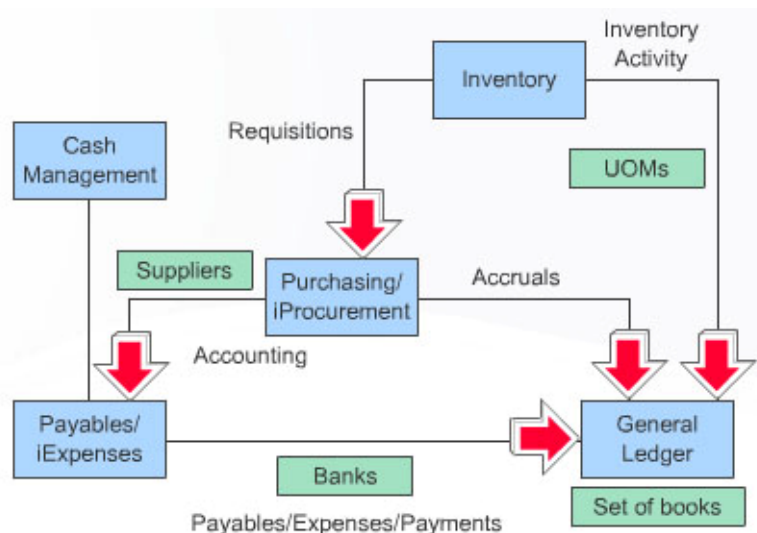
Inventory Activity

Inventory

Requisitions

Cash Management

UOMs

Suppliers

Purchasing/ iProcurement

Accruals

Accounting

Payables/ iExpenses

General Ledger

Banks

Set of books

Payables/Expenses/Payments